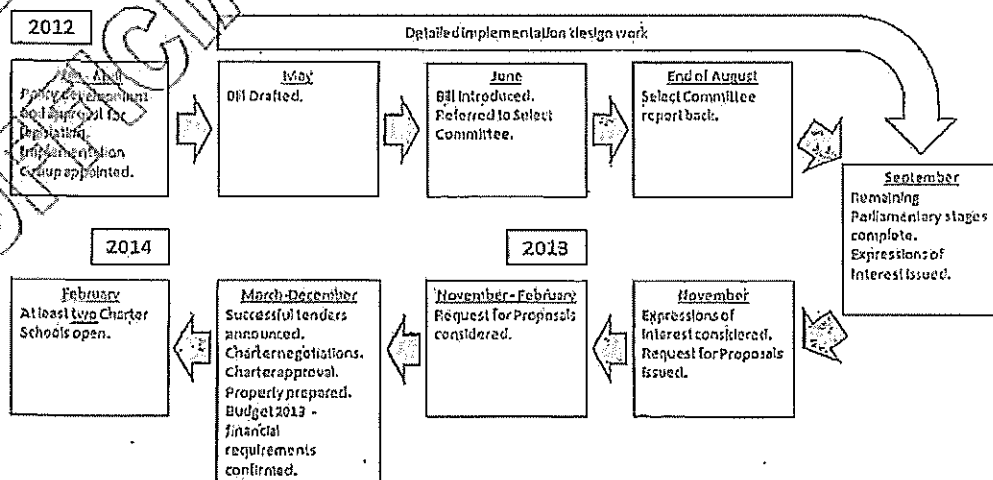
2012

Detailed implementation design work

Jan - April
Policy development and approval for legislation. Implementation Group appointed.

May
Bill Drafted.

June
Bill Introduced. Referred to Select Committee.

End of August
Select Committee report back.

September
Remaining Parliamentary stages complete. Expressions of Interest Issued.

2014

2013

February
At least two Charter Schools open.

March-December
Successful tenders announced. Charter negotiations. Charter approval. Property prepared. Budget 2013 - financial requirements confirmed.

November - February
Request for Proposals considered.

November
Expressions of Interest considered. Request for Proposals issued.